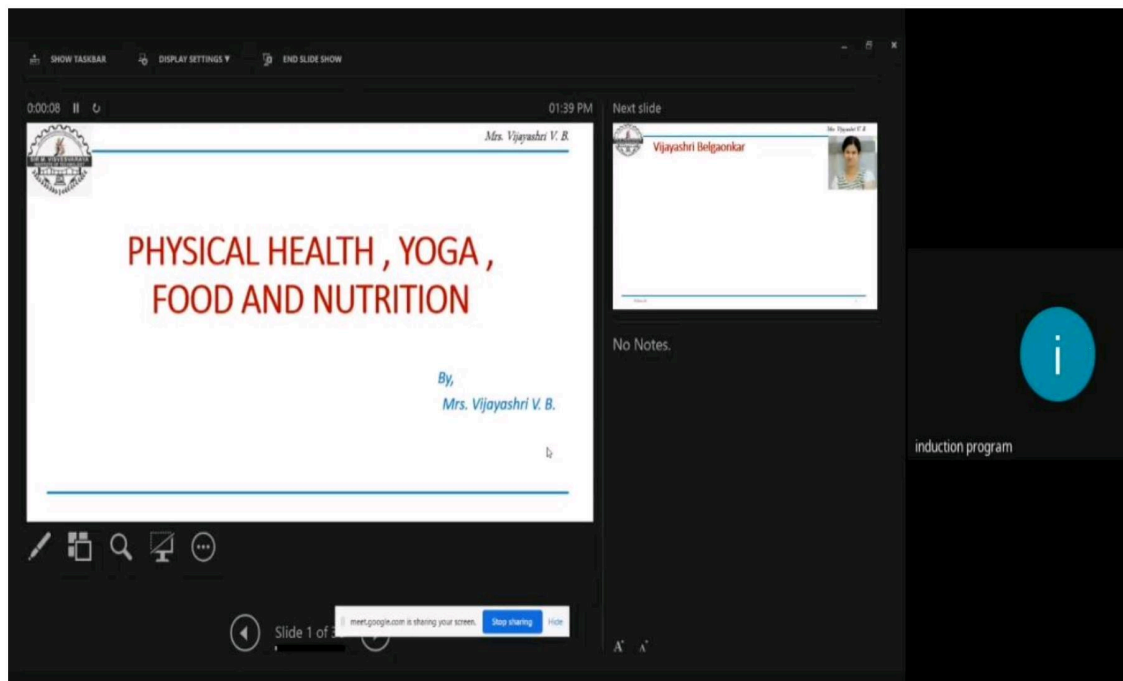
SHOW TASKBAR
DISPLAY SETTINGS ▾
END SLIDE SHOW

0:00:08

01:39 PM

Next slide

Mrs. Vijayashri V. B.

PHYSICAL HEALTH , YOGA , FOOD AND NUTRITION

By,
Mrs. Vijayashri V. B.

Mrs. Vijayashri V. B.
Vijayashri Belgaonkar

No Notes.

Slide 1 of 3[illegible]

meet.google.com is sharing your screen.
Stop sharing
Hide

i
induction program